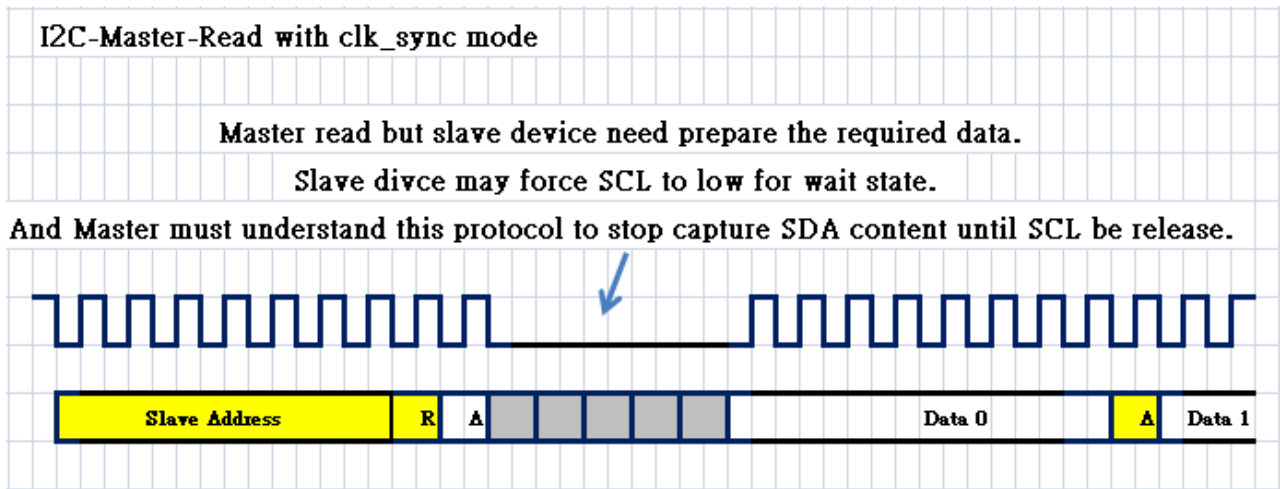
I2C-Master-Read with clk_sync mode

Master read but slave device need prepare the required data.

Slave divce may force SCL to low for wait state.

And Master must understand this protocol to stop capture SDA content until SCL be release.

Slave Address R A Data 0 A Data 1